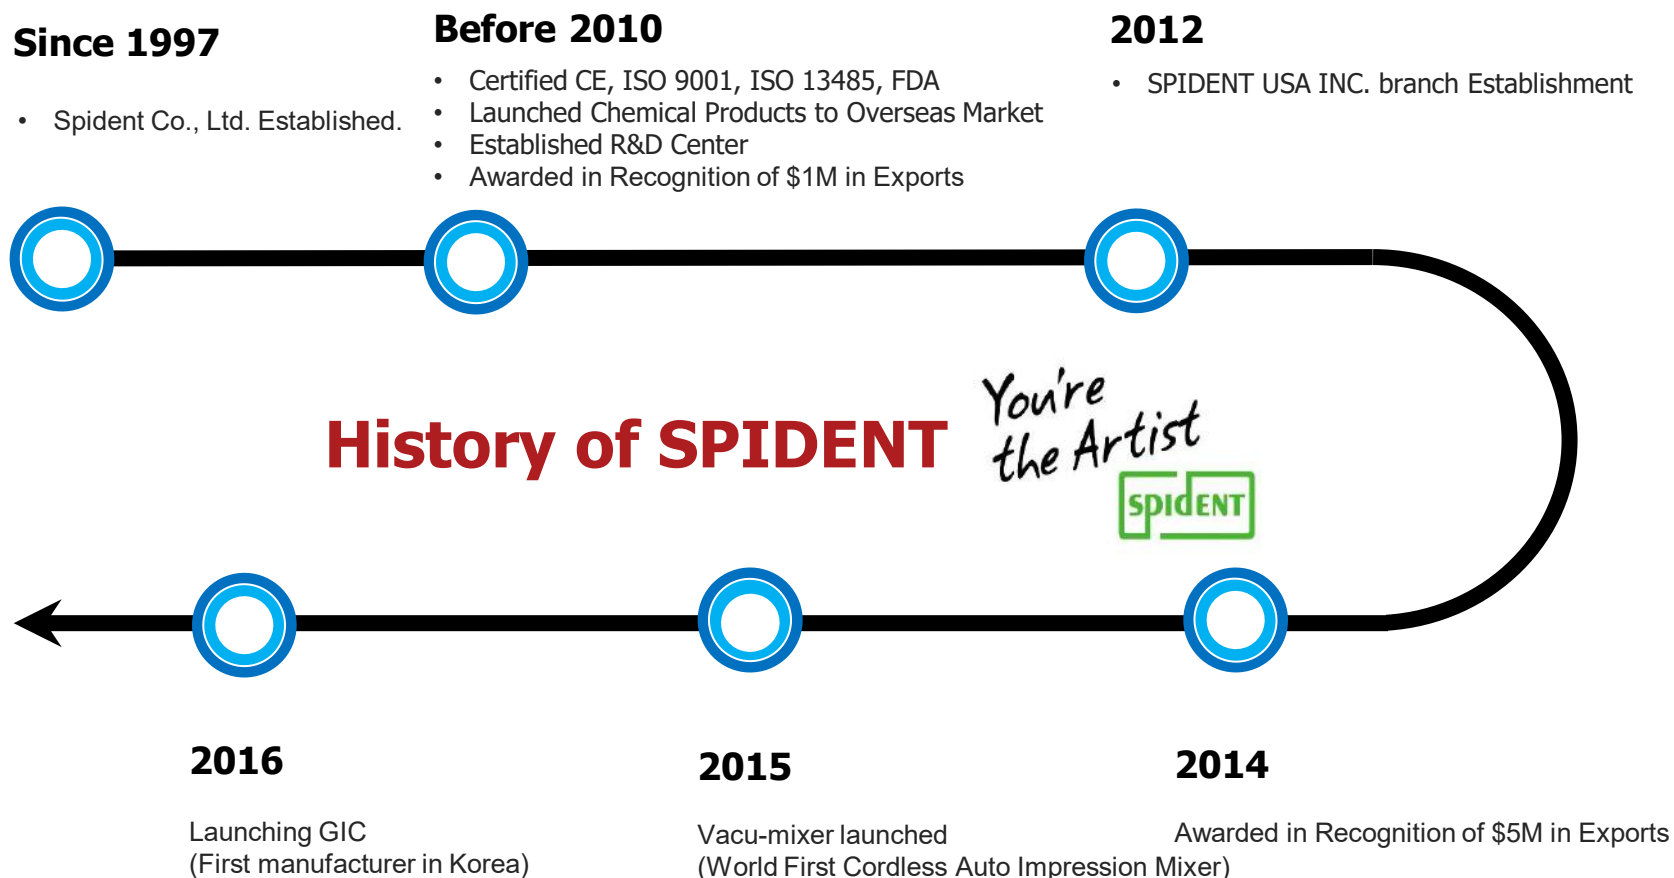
Since 1997

• Spident Co., Ltd. Established.

Before 2010

• Certified CE, ISO 9001, ISO 13485, FDA
• Launched Chemical Products to Overseas Market
• Established R&D Center
• Awarded in Recognition of $1M in Exports

2012

• SPIDENT USA INC. branch Establishment

History of SPIDENT

You're the Artist
SPIDENT

2016

Launching GIC
(First manufacturer in Korea)

2015

Vacu-mixer launched
(World First Cordless Auto Impression Mixer)

2014

Awarded in Recognition of $5M in Exports